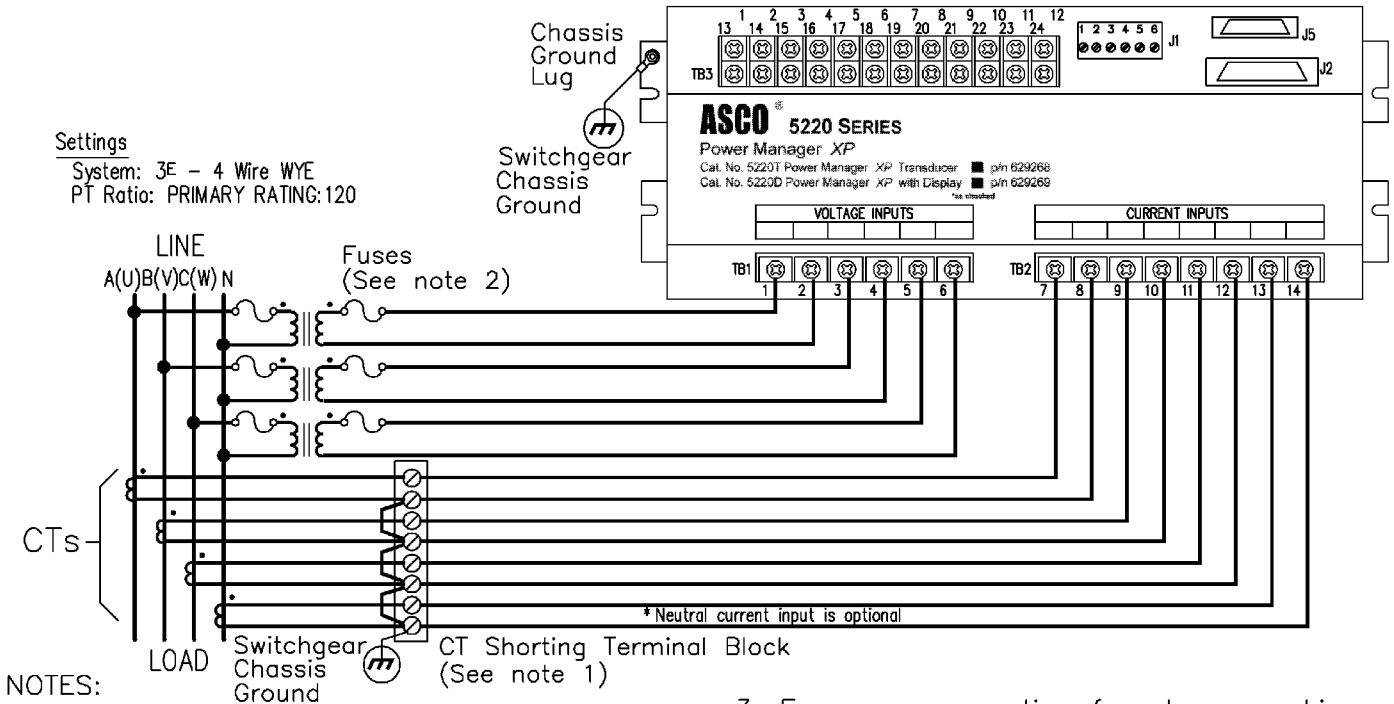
Chassis Ground Lug

1 2 3 4 5 6 7 8 9 10 11 12
13 14 15 16 17 18 19 20 21 22 23 24

TB3

1 2 3 4 5 6 J1

J5

J2

Switchgear Chassis Ground

ASCO® 5220 SERIES
Power Manager XP
Cat. No. 5220T Power Manager XP Transducer ■ p/n 629268
Cat. No. 5220D Power Manager XP with Display ■ p/n 629269
*as checked

Settings
System: 3E – 4 Wire WYE
PT Ratio: PRIMARY RATING:120

VOLTAGE INPUTS

CURRENT INPUTS

TB1 1 2 3 4 5 6

TB2 7 8 9 10 11 12 13 14

LINE
A(U) B(V) C(W) N

Fuses
(See note 2)

CTs

* Neutral current input is optional

LOAD

Switchgear Chassis Ground

CT Shorting Terminal Block
(See note 1)

NOTES:

3. F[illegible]